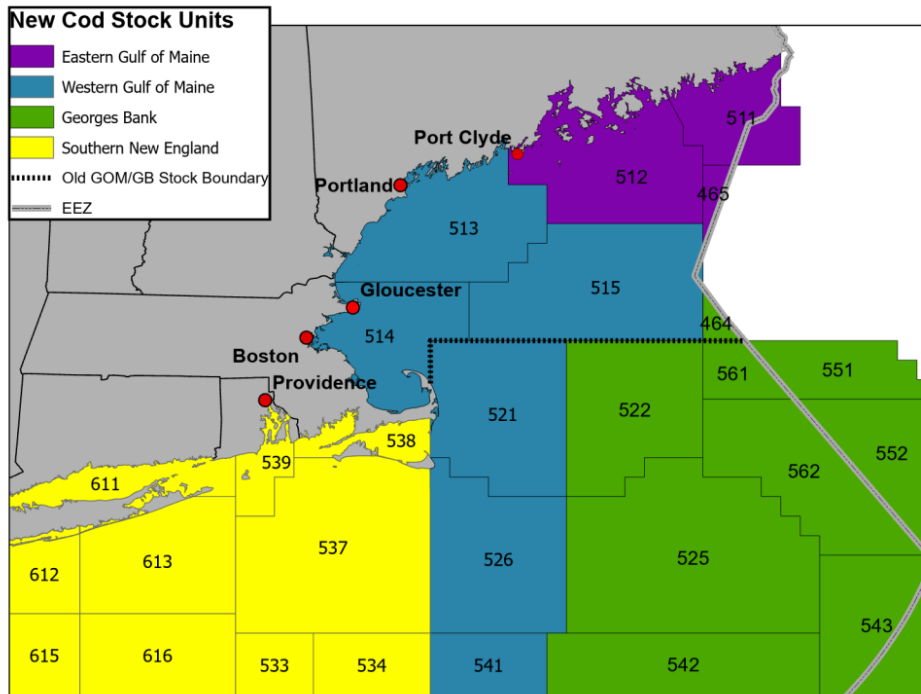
New Cod Stock Units
Eastern Gulf of Maine
Western Gulf of Maine
Georges Bank
Southern New England
Old GOM/GB Stock Boundary
EEZ

Port Clyde
511
512
465
Portland
513
515
Gloucester
464
514
Boston
Providence
561
551
521
522
552
562
538
539
611
537
526
525
612
613
543
615
616
533
534
541
542